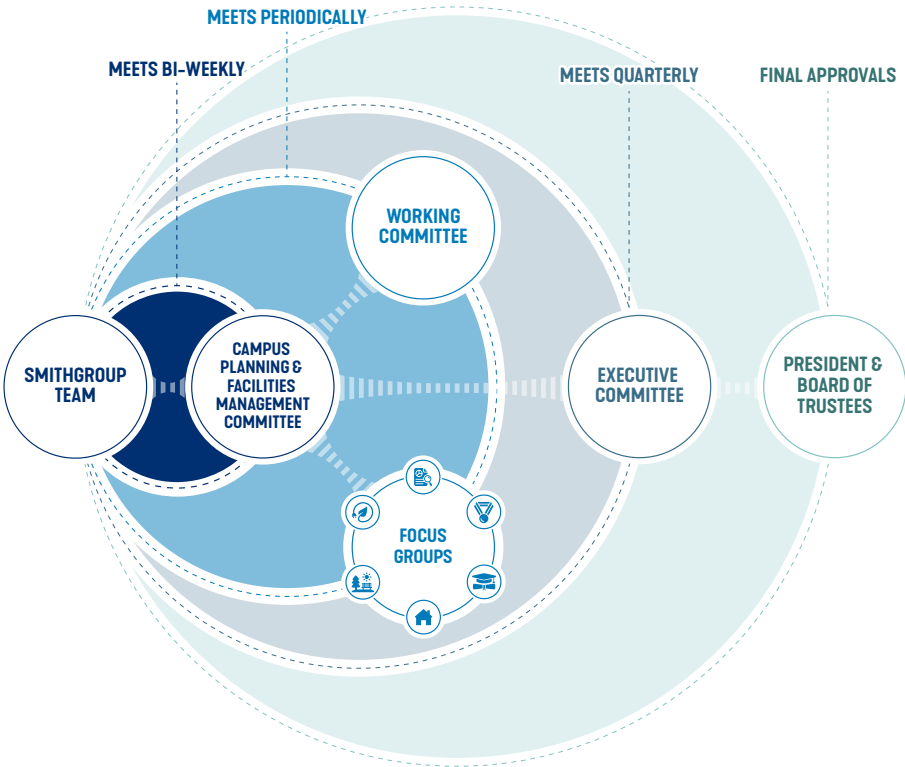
MEETS PERIODICALLY

MEETS BI-WEEKLY

MEETS QUARTERLY

FINAL APPROVALS

WORKING COMMITTEE

SMITHGROUP TEAM

CAMPUS PLANNING & FACILITIES MANAGEMENT COMMITTEE

EXECUTIVE COMMITTEE

PRESIDENT & BOARD OF TRUSTEES

FOCUS GROUPS